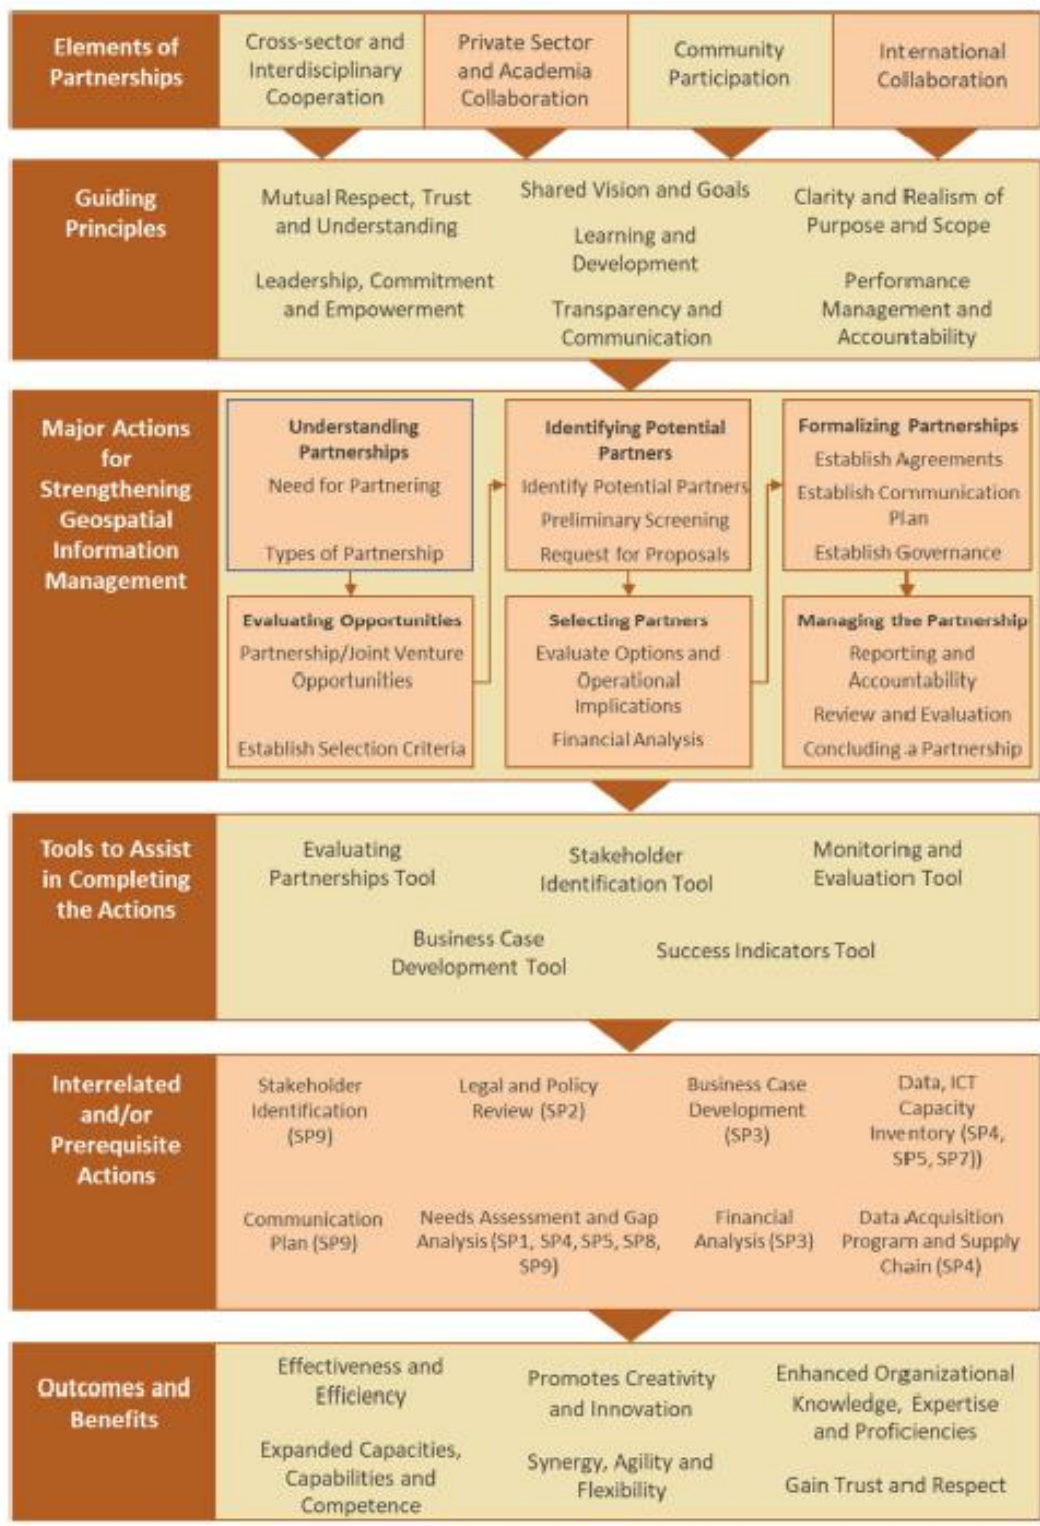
Elements of Partnerships

Cross-sector and Interdisciplinary Cooperation

Private Sector and Academia Collaboration

Community Participation

International Collaboration

Guiding Principles

Mutual Respect, Trust and Understanding

Leadership, Commitment and Empowerment

Shared Vision and Goals

Learning and Development

Transparency and Communication

Clarity and Realism of Purpose and Scope

Performance Management and Accountability

Major Actions for Strengthening Geospatial Information Management

Understanding Partnerships
Need for Partnering
Types of Partnership

Evaluating Opportunities
Partnership/Joint Venture Opportunities
Establish Selection Criteria

Identifying Potential Partners
Identify Potential Partners
Preliminary Screening
Request for Proposals

Selecting Partners
Evaluate Options and Operational Implications
Financial Analysis

Formalizing Partnerships
Establish Agreements
Establish Communication Plan
Establish Governance

Managing the Partnership
Reporting and Accountability
Review and Evaluation
Concluding a Partnership

Tools to Assist in Completing the Actions

Evaluating Partnerships Tool

Stakeholder Identification Tool

Monitoring and Evaluation Tool

Business Case Development Tool

Success Indicators Tool

Interrelated and/or Prerequisite Actions

Stakeholder Identification (SP9)

Legal and Policy Review (SP2)

Business Case Development (SP3)

Data, ICT Capacity Inventory (SP4, SP5, SP7))

Communication Plan (SP9)

Needs Assessment and Gap Analysis (SP1, SP4, SP5, SP8, SP9)

Financial Analysis (SP3)

Data Acquisition Program and Supply Chain (SP4)

Outcomes and Benefits

Effectiveness and Efficiency

Expanded Capacities, Capabilities and Competence

Promotes Creativity and Innovation

Synergy, Agility and Flexibility

Enhanced Organizational Knowledge, Expertise and Proficiencies

Gain Trust and Respect